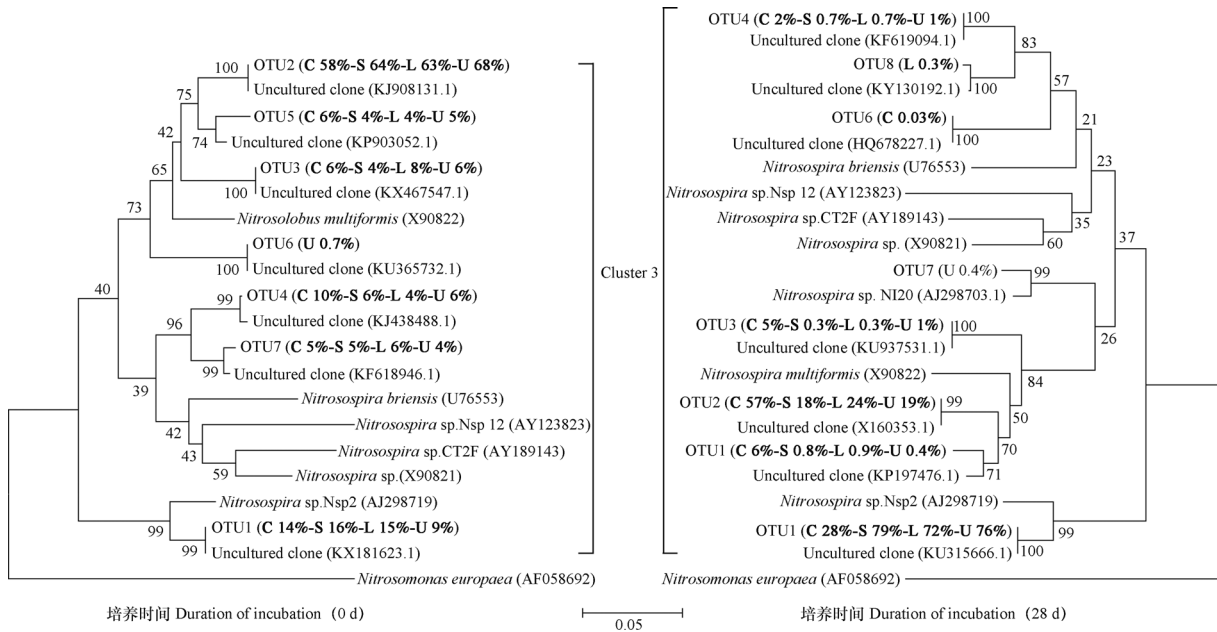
100 OTU2 (C 58%-S 64%-L 63%-U 68%)
Uncultured clone (KJ908131.1)
75
OTU5 (C 6%-S 4%-L 4%-U 5%)
42
74 Uncultured clone (KP903052.1)
65
OTU3 (C 6%-S 4%-L 8%-U 6%)
100 Uncultured clone (KX467547.1)
73
Nitrosolobus multiformis (X90822)
OTU6 (U 0.7%)
40
100 Uncultured clone (KU365732.1)
99 OTU4 (C 10%-S 6%-L 4%-U 6%)
96
Uncultured clone (KJ438488.1)
OTU7 (C 5%-S 5%-L 6%-U 4%)
99 Uncultured clone (KF618946.1)
39
Nitrosospira briensis (U76553)
42
Nitrosospira sp.Nsp 12 (AY123823)
43
Nitrosospira sp.CT2F (AY189143)
59 Nitrosospira sp.(X90821)
Nitrosospira sp.Nsp2 (AJ298719)
99
OTU1 (C 14%-S 16%-L 15%-U 9%)
99 Uncultured clone (KX181623.1)
Nitrosomonas europaea (AF058692)

Cluster 3

OTU4 (C 2%-S 0.7%-L 0.7%-U 1%) 100
Uncultured clone (KF619094.1)
83
OTU8 (L 0.3%)
Uncultured clone (KY130192.1) 100
57
OTU6 (C 0.03%)
21
Uncultured clone (HQ678227.1) 100
Nitrosospira briensis (U76553)
23
Nitrosospira sp.Nsp 12 (AY123823)
Nitrosospira sp.CT2F (AY189143)
35
Nitrosospira sp. (X90821)
60
37
OTU7 (U 0.4%) 99
Nitrosospira sp. NI20 (AJ298703.1)
OTU3 (C 5%-S 0.3%-L 0.3%-U 1%) 100
Uncultured clone (KU937531.1)
26
Nitrosospira multiformis (X90822)
84
OTU2 (C 57%-S 18%-L 24%-U 19%) 99
50
Uncultured clone (X160353.1)
OTU1 (C 6%-S 0.8%-L 0.9%-U 0.4%)
70
Uncultured clone (KP197476.1) 71
Nitrosospira sp.Nsp2 (AJ298719)
OTU1 (C 28%-S 79%-L 72%-U 76%)
99
Uncultured clone (KU315666.1) 100
Nitrosomonas europaea (AF058692)

培养时间 Duration of incubation (0 d)
0.05
培养时间 Duration of incubation (28 d)